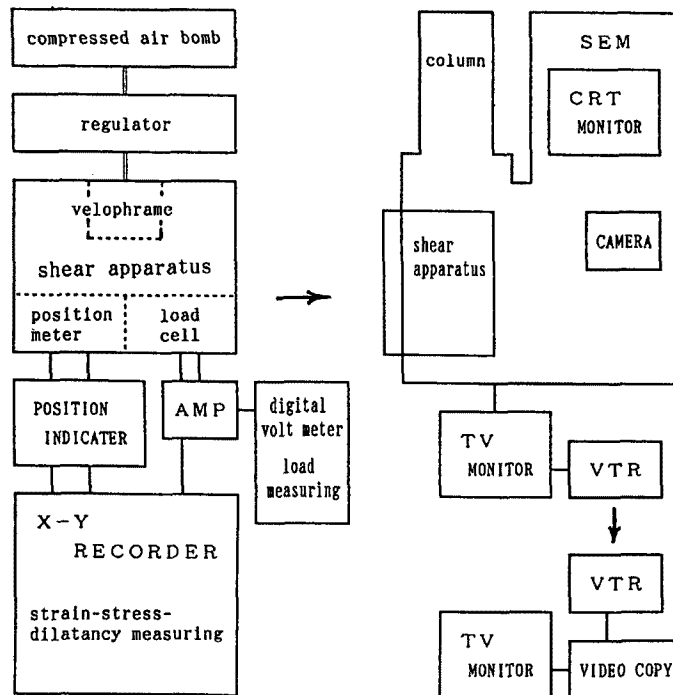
compressed air bomb

regulator

velophrame

shear apparatus

position meter

load cell

POSITION INDICATER

AMP

digital volt meter

load measuring

X-Y RECORDER

strain-stress-dilatancy measuring

column

SEM

CRT MONITOR

shear apparatus

CAMERA

TV MONITOR

VTR

VTR

TV MONITOR

VIDEO COPY